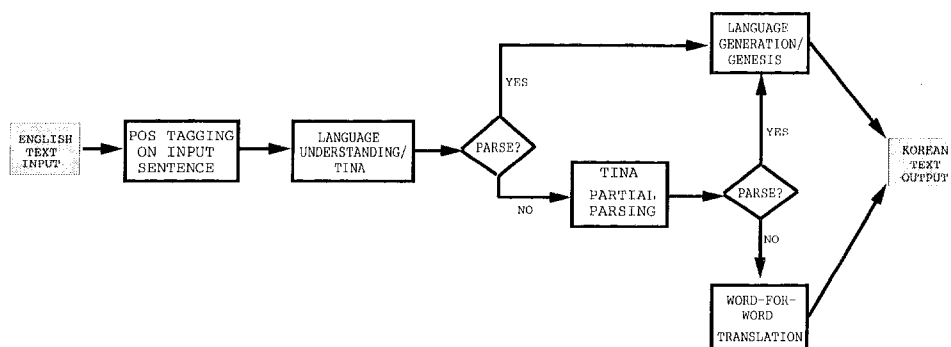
ENGLISH TEXT INPUT

POS TAGGING ON INPUT SENTENCE

LANGUAGE UNDERSTANDING/ TINA

PARSE?

YES

NO

TINA PARTIAL PARSING

PARSE?

YES

NO

LANGUAGE GENERATION/ GENESIS

WORD-FOR-WORD TRANSLATION

KOREAN TEXT OUTPUT